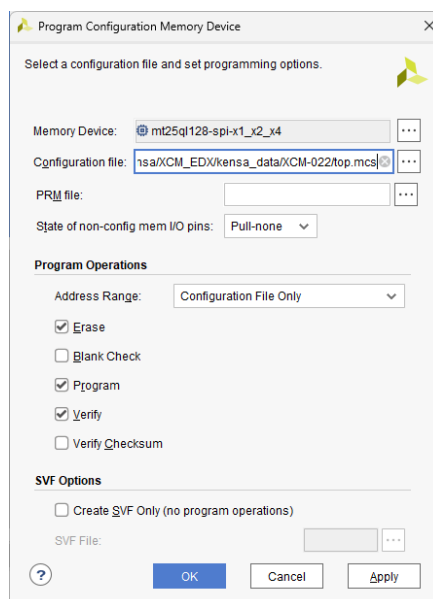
Program Configuration Memory Device

Select a configuration file and set programming options.

Memory Device: mt25ql128-spi-x1_x2_x4 ...

Configuration file: nsa/XCM_EDX/kensa_data/XCM-022/top.mcs ...

PRM file: ...

State of non-config mem I/O pins: Pull-none

Program Operations

Address Range: Configuration File Only

Erase

Blank Check

Program

Verify

Verify Checksum

SVF Options

Create SVF Only (no program operations)

SVF File: ...

?

OK

Cancel

Apply